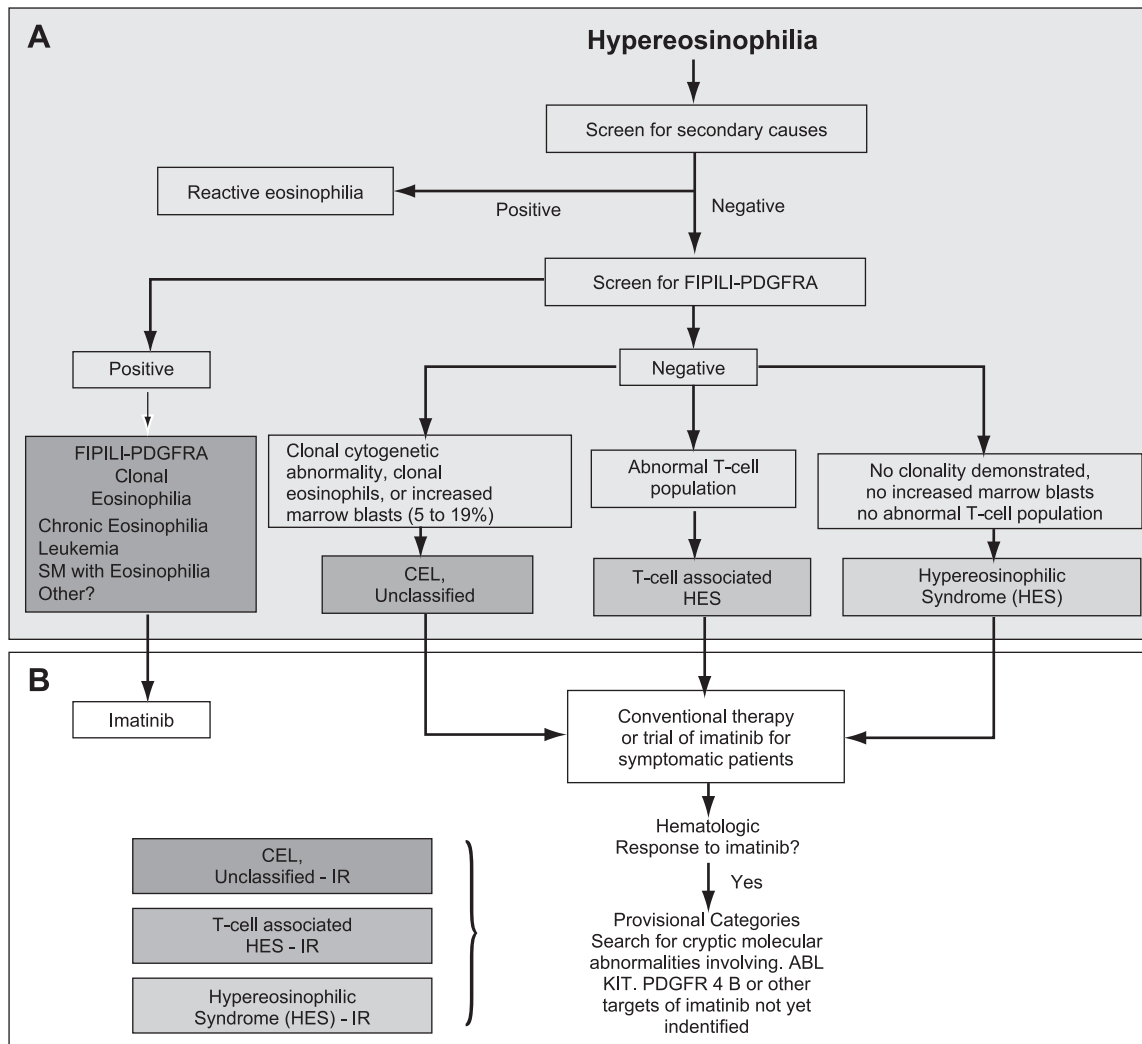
A

Hypereosinophilia

Screen for secondary causes

Reactive eosinophilia

Positive

Negative

Screen for FIPILI-PDGFRA

Positive

Negative

FIPILI-PDGFRA Clonal Eosinophilia Chronic Eosinophilia Leukemia SM with Eosinophilia Other?

Clonal cytogenetic abnormality, clonal eosinophils, or increased marrow blasts (5 to 19%)

Abnormal T-cell population

No clonality demonstrated, no increased marrow blasts no abnormal T-cell population

CEL, Unclassified

T-cell associated HES

Hypereosinophilic Syndrome (HES)

B

Imatinib

Conventional therapy or trial of imatinib for symptomatic patients

Hematologic Response to imatinib?

Yes

CEL, Unclassified - IR

T-cell associated HES - IR

Hypereosinophilic Syndrome (HES) - IR

Provisional Categories Search for cryptic molecular abnormalities involving. ABL KIT. PDGFR 4 B or other targets of imatinib not yet indentified